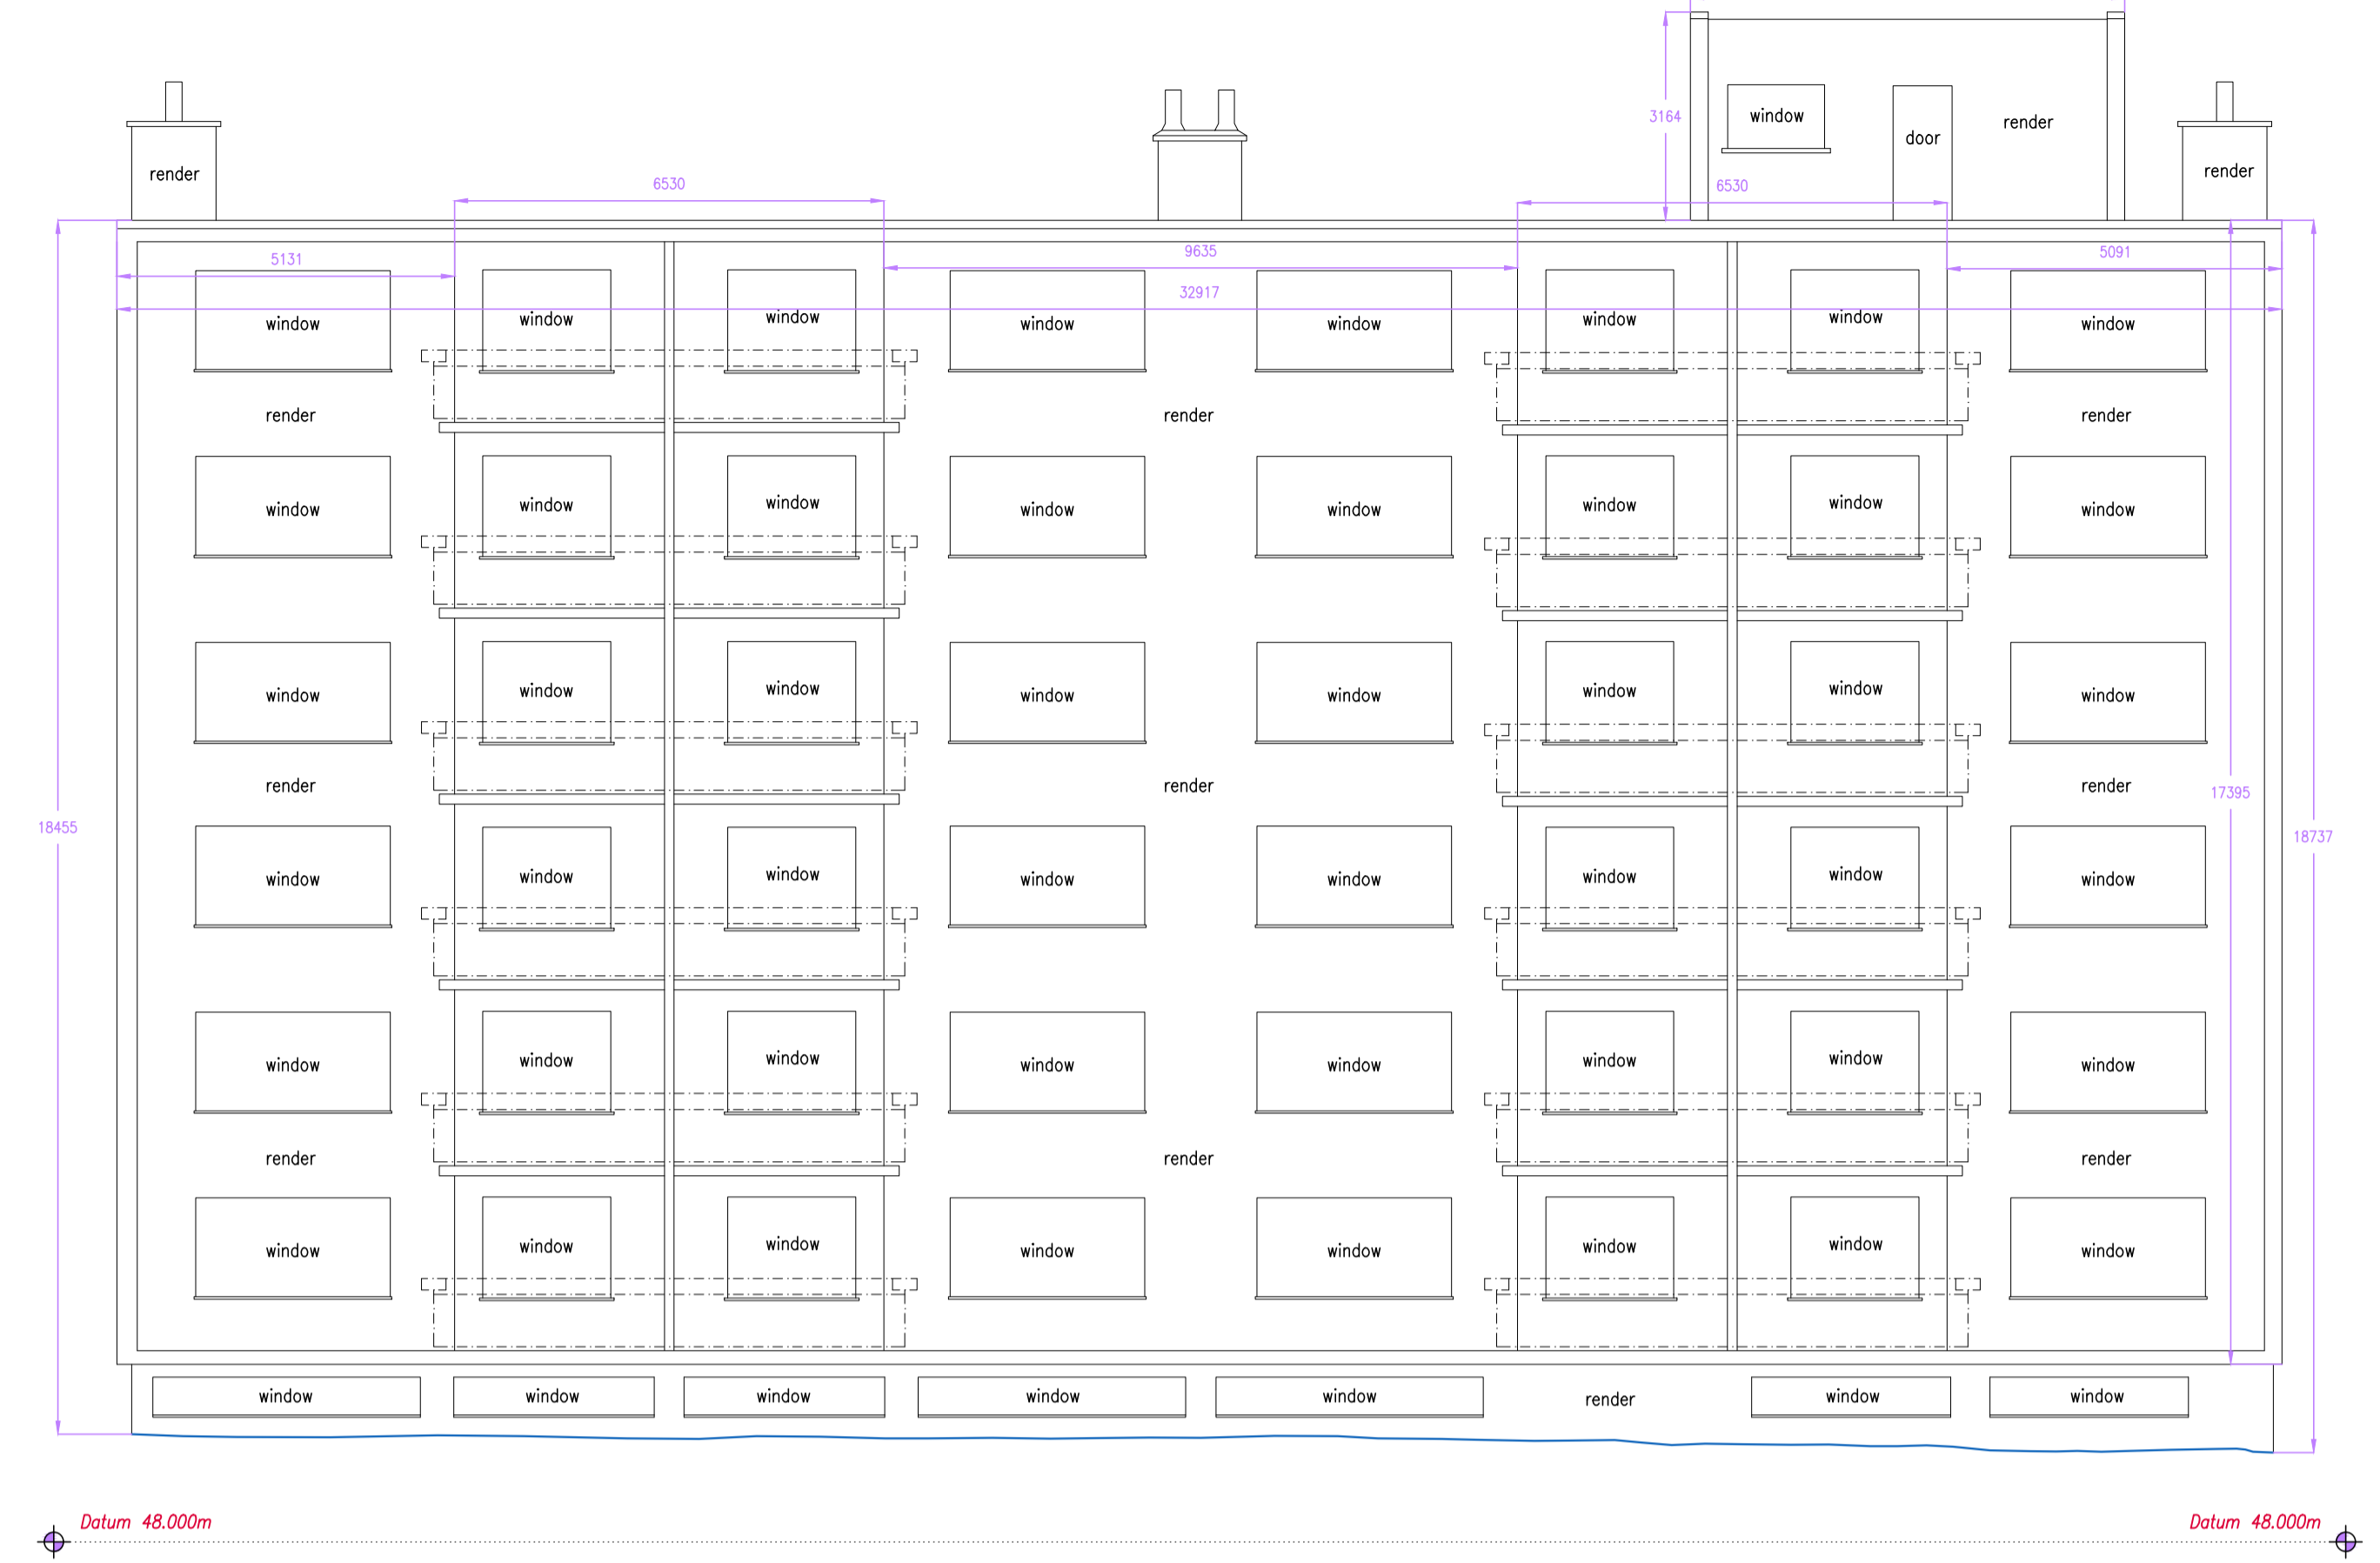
window
door
render
3164
render
render
6530
6530
5131
9635
5091
32917
window window window window window window window window
render render render
window window window window window window window window
window window window window window window window window
render render render
18455
17395
18737
window window window window window window window window
window window window window window window window window
render render render
window window window window window window window window
window window window window window window render window window
Datum 48.000m
Datum 48.000m